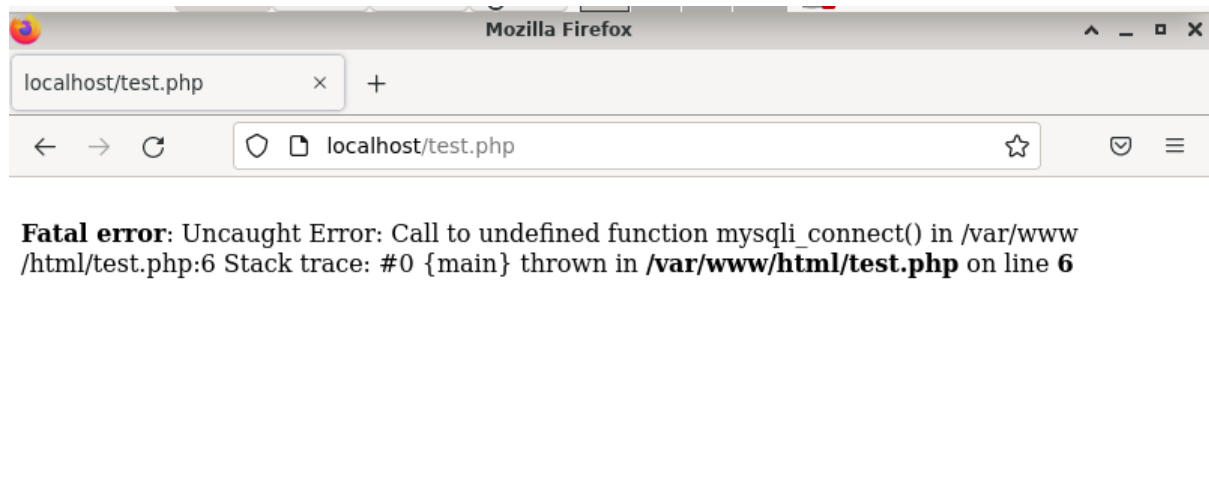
Mozilla Firefox

localhost/test.php ×

localhost/test.php

**Fatal error**: Uncaught Error: Call to undefined function mysqli_connect() in /var/www/html/test.php:6 Stack trace: #0 {main} thrown in **/var/www/html/test.php** on line **6**